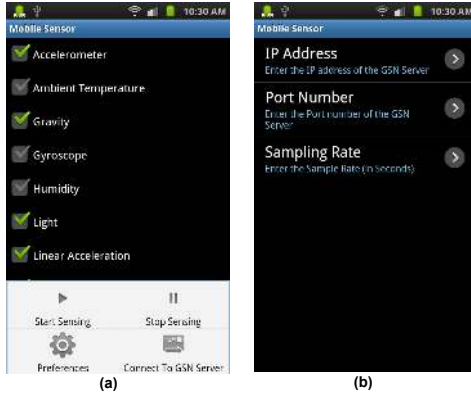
10:30 AM
Mobile Sensor
Accelerometer
Ambient Temperature
Gravity
Gyroscope
Humidity
Light
Linear Acceleration
Start Sensing
Stop Sensing
Preferences
Connect To GSN Server
(a)

10:30 AM
Mobile Sensor
IP Address
Enter the IP address of the GSN Server
Port Number
Enter the Port number of the GSN Server
Sampling Rate
Enter the Sample Rate (in Seconds)
(b)